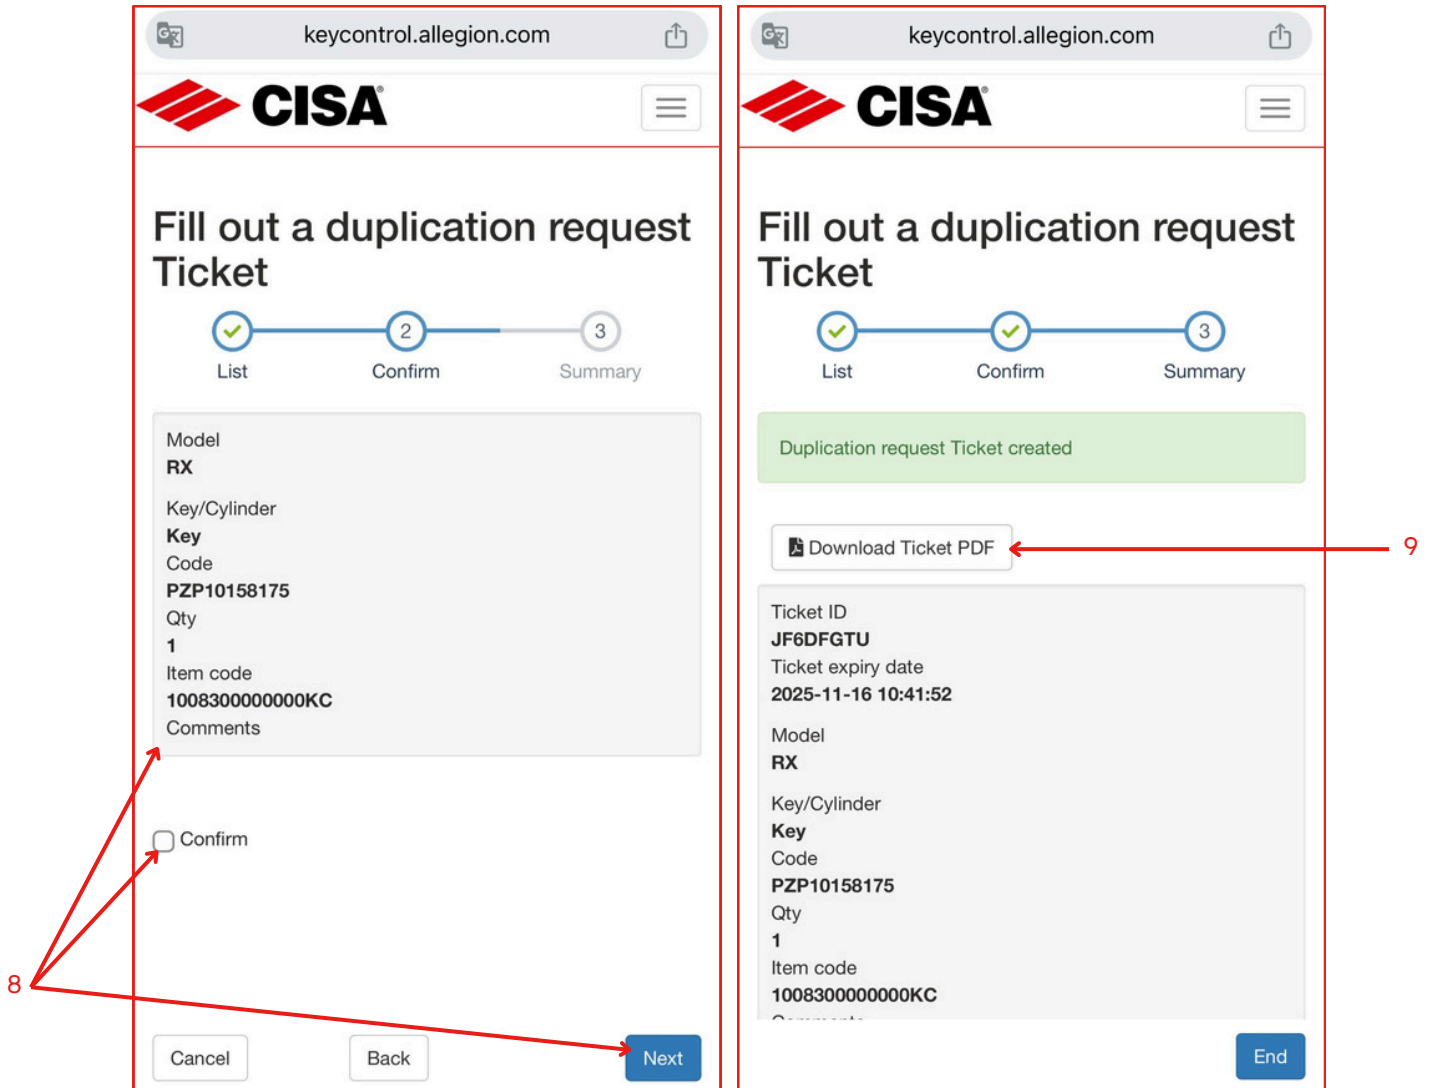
keycontrol.allegion.com

CISA

Fill out a duplication request Ticket

List
2 Confirm
3 Summary

Model
**RX**
Key/Cylinder
**Key**
Code
**PZP10158175**
Qty
**1**
Item code
**1008300000000KC**
Comments

Confirm

Cancel
Back
Next

8

keycontrol.allegion.com

CISA

Fill out a duplication request Ticket

List
Confirm
3 Summary

Duplication request Ticket created

Download Ticket PDF

9

Ticket ID
**JF6DFGTU**
Ticket expiry date
**2025-11-16 10:41:52**
Model
**RX**
Key/Cylinder
**Key**
Code
**PZP10158175**
Qty
**1**
Item code
**1008300000000KC**
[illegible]

End